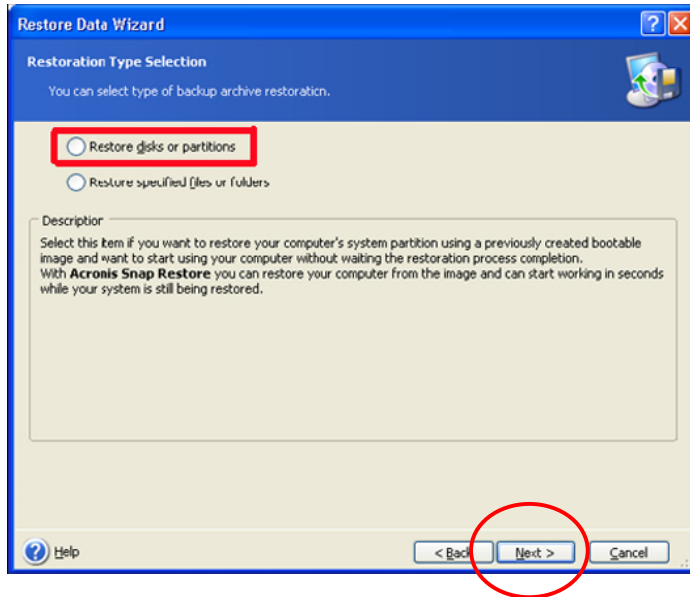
Restore Data Wizard

Restoration Type Selection

You can select type of backup archive restoration.

Restore disks or partitions

Restore specified files or folders

Description

Select this item if you want to restore your computer's system partition using a previously created bootable image and want to start using your computer without waiting the restoration process completion.
With **Acronis Snap Restore** you can restore your computer from the image and can start working in seconds while your system is still being restored.

Help

< Back

Next >

Cancel